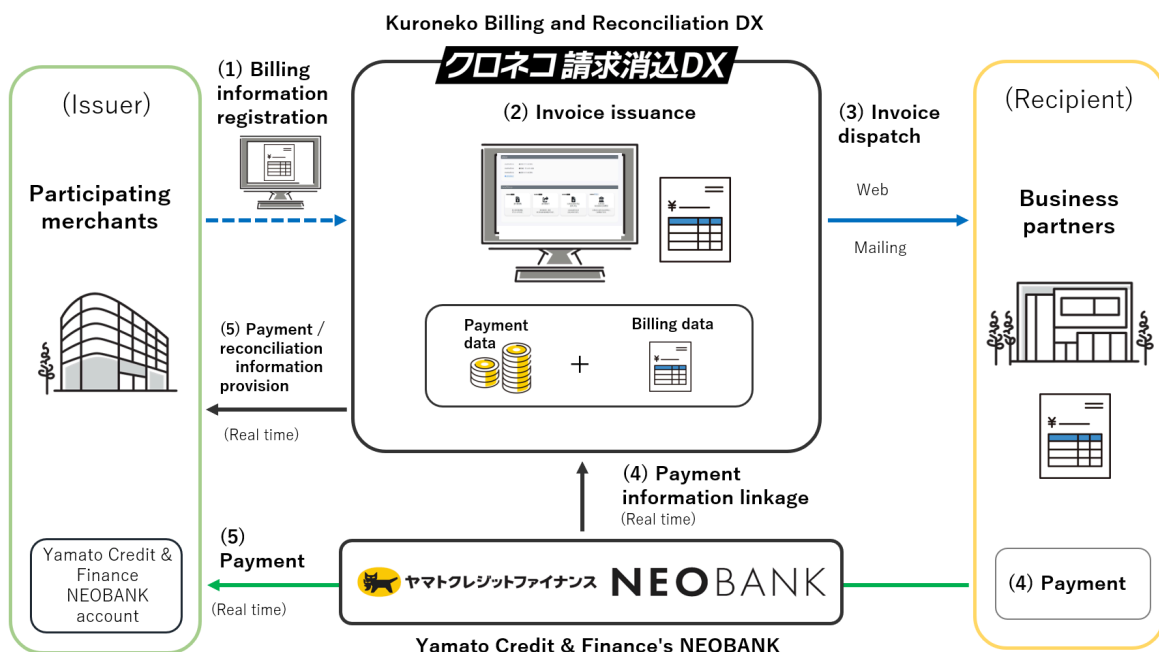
Kuroneko Billing and Reconciliation DX

クロネコ請求消込DX

(Issuer)

Participating merchants

(1) Billing information registration

(2) Invoice issuance

(3) Invoice dispatch

Web

Mailing

(Recipient)

Business partners

Payment data

Billing data

+

(5) Payment / reconciliation information provision

(Real time)

(4) Payment information linkage

(Real time)

Yamato Credit & Finance NEOBANK account

(5) Payment

(Real time)

ヤマトクレジットファイナンス NEOBANK

(4) Payment

Yamato Credit & Finance's NEOBANK